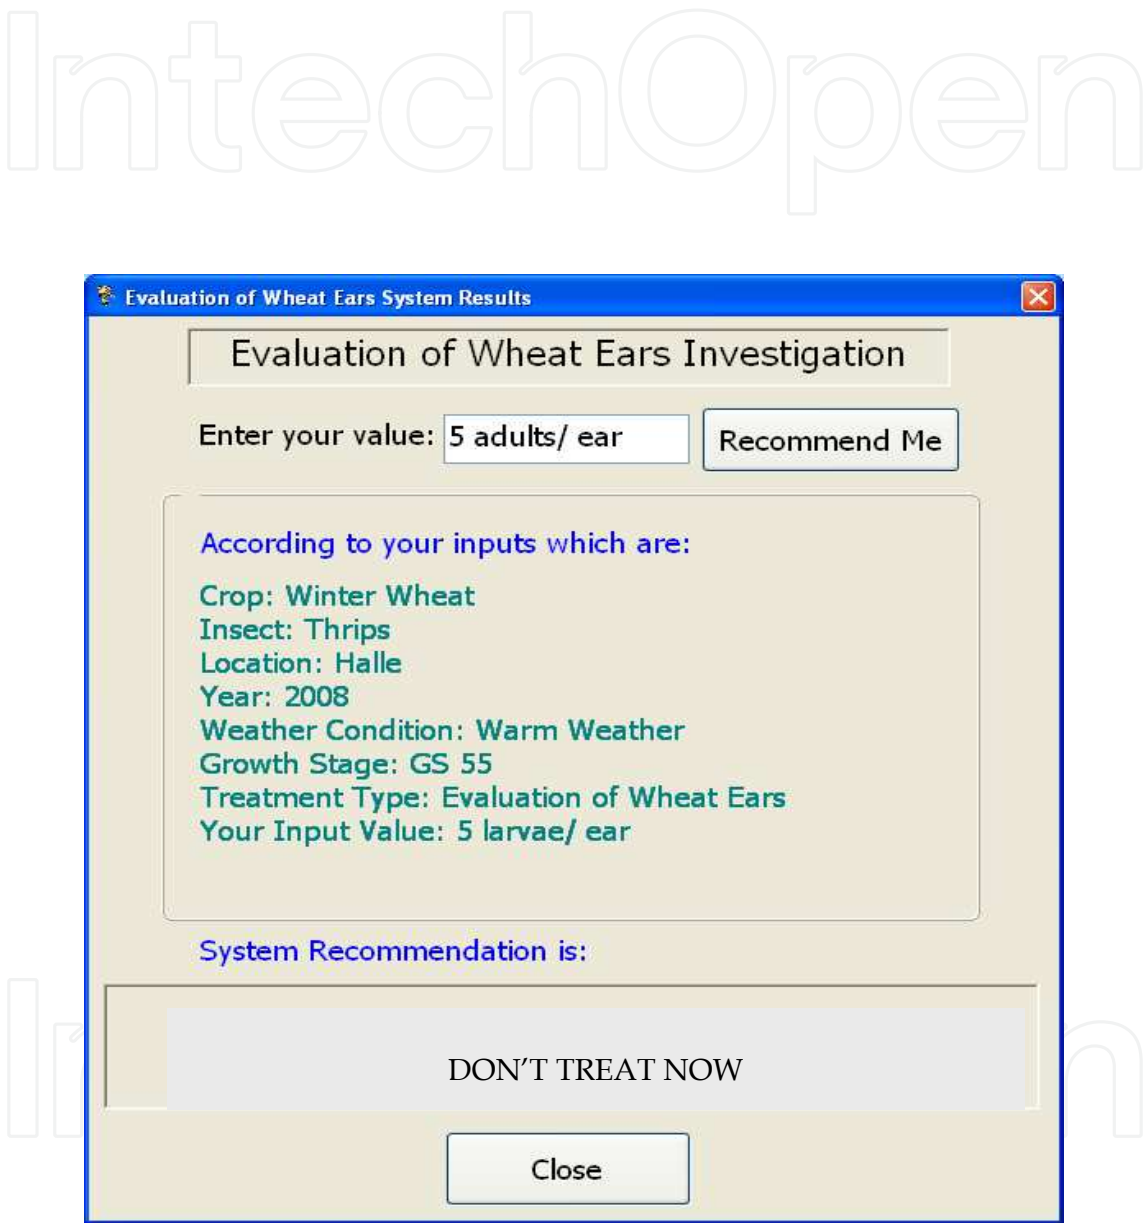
IntechOpen

Evaluation of Wheat Ears System Results

Evaluation of Wheat Ears Investigation

Enter your value: 5 adults/ ear

Recommend Me

According to your inputs which are:

Crop: Winter Wheat
Insect: Thrips
Location: Halle
Year: 2008
Weather Condition: Warm Weather
Growth Stage: GS 55
Treatment Type: Evaluation of Wheat Ears
Your Input Value: 5 larvae/ ear

System Recommendation is:

DON'T TREAT NOW

Close